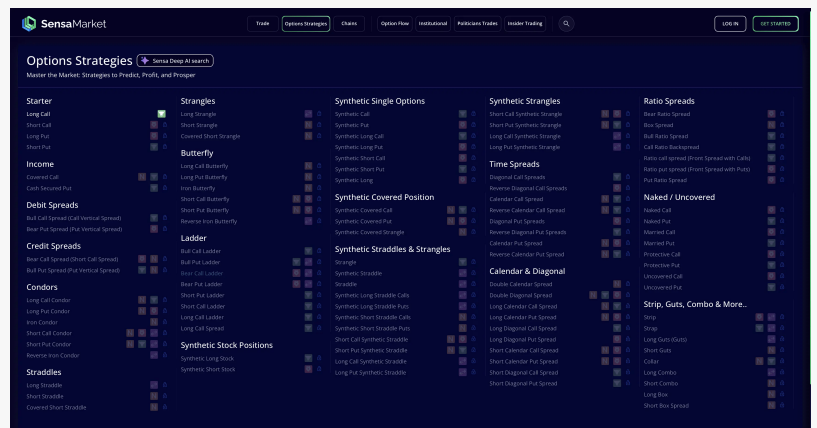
SensaMarket

Trade | Options Strategies | Chains | Option Flow | Institutional | Politicians Trades | Insider Trading

LOG IN | GET STARTED

Options Strategies

Sensa Deep AI search

Master the Market: Strategies to Predict, Profit, and Prosper

Starter
Long Call
Short Call
Long Put
Short Put

Income
Covered Call
Cash Secured Put

Debit Spreads
Bull Call Spread (Call Vertical Spread)
Bear Put Spread (Put Vertical Spread)

Credit Spreads
Bear Call Spread (Short Call Spread)
Bull Put Spread (Put Vertical Spread)

Condors
Long Call Condor
Long Put Condor
Iron Condor
Short Call Condor
Short Put Condor
Reverse Iron Condor

Straddles
Long Straddle
Short Straddle
Covered Short Straddle

Strangles
Long Strangle
Short Strangle
Covered Short Strangle

Butterfly
Long Call Butterfly
Long Put Butterfly
Iron Butterfly
Short Call Butterfly
Short Put Butterfly
Reverse Iron Butterfly

Ladder
Bull Call Ladder
Bull Put Ladder
Bear Call Ladder
Bear Put Ladder
Short Put Ladder
Short Call Ladder
Long Call Ladder
Long Call Spread

Synthetic Stock Positions
Synthetic Long Stock
Synthetic Short Stock

Synthetic Single Options
Synthetic Call
Synthetic Put
Synthetic Long Call
Synthetic Long Put
Synthetic Short Call
Synthetic Short Put
Synthetic Long

Synthetic Covered Position
Synthetic Covered Call
Synthetic Covered Puts
Synthetic Covered Strangle

Synthetic Straddles & Strangles
Strangle
Synthetic Straddle
Straddle
Synthetic Long Straddle Calls
Synthetic Long Straddle Puts
Synthetic Short Straddle Calls
Synthetic Short Straddle Puts
Short Call Synthetic Straddle
Short Put Synthetic Straddle
Long Call Synthetic Straddle
Long Put Synthetic Straddle

Synthetic Strangles
Short Call Synthetic Strangle
Short Put Synthetic Strangle
Long Call Synthetic Strangle
Long Put Synthetic Strangle

Time Spreads
Diagonal Call Spreads
Reverse Diagonal Call Spreads
Calendar Call Spread
Reverse Calendar Call Spread
Diagonal Put Spreads
Reverse Diagonal Put Spreads
Calendar Put Spread
Reverse Calendar Put Spread

Calendar & Diagonal
Double Calendar Spread
Double Diagonal Spread
Long Calendar Call Spread
Long Calendar Put Spread
Long Diagonal Call Spread
Long Diagonal Put Spread
Short Calendar Call Spread
Short Calendar Put Spread
Short Diagonal Call Spread
Short Diagonal Put Spread

Ratio Spreads
Bear Ratio Spread
Box Spread
Bull Ratio Spread
Call Ratio Backspread
Ratio call spread (Front Spread with Calls)
Ratio put spread (Front Spread with Puts)
Put Ratio Spread

Naked / Uncovered
Naked Call
Naked Put
Married Call
Married Put
Protective Call
Protective Put
Uncovered Call
Uncovered Put

Strip, Guts, Combo & More..
Strip
Strap
Long Guts (Guts)
Short Guts
Collar
Long Combo
Short Combo
Long Box
Short Box Spread